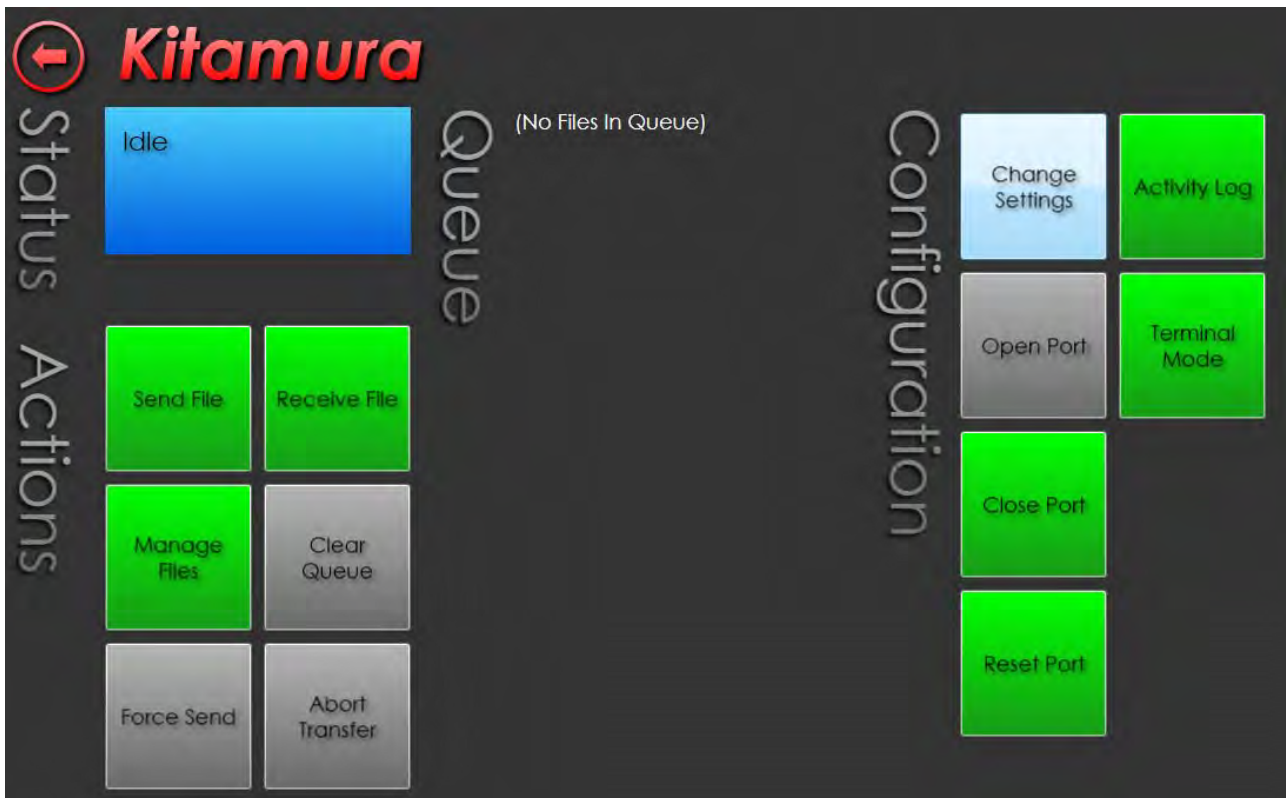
Kitamura

Status

Idle

Actions

Send File

Receive File

Manage Files

Clear Queue

Force Send

Abort Transfer

Queue

(No Files In Queue)

Configuration

Change Settings

Activity Log

Open Port

Terminal Mode

Close Port

Reset Port